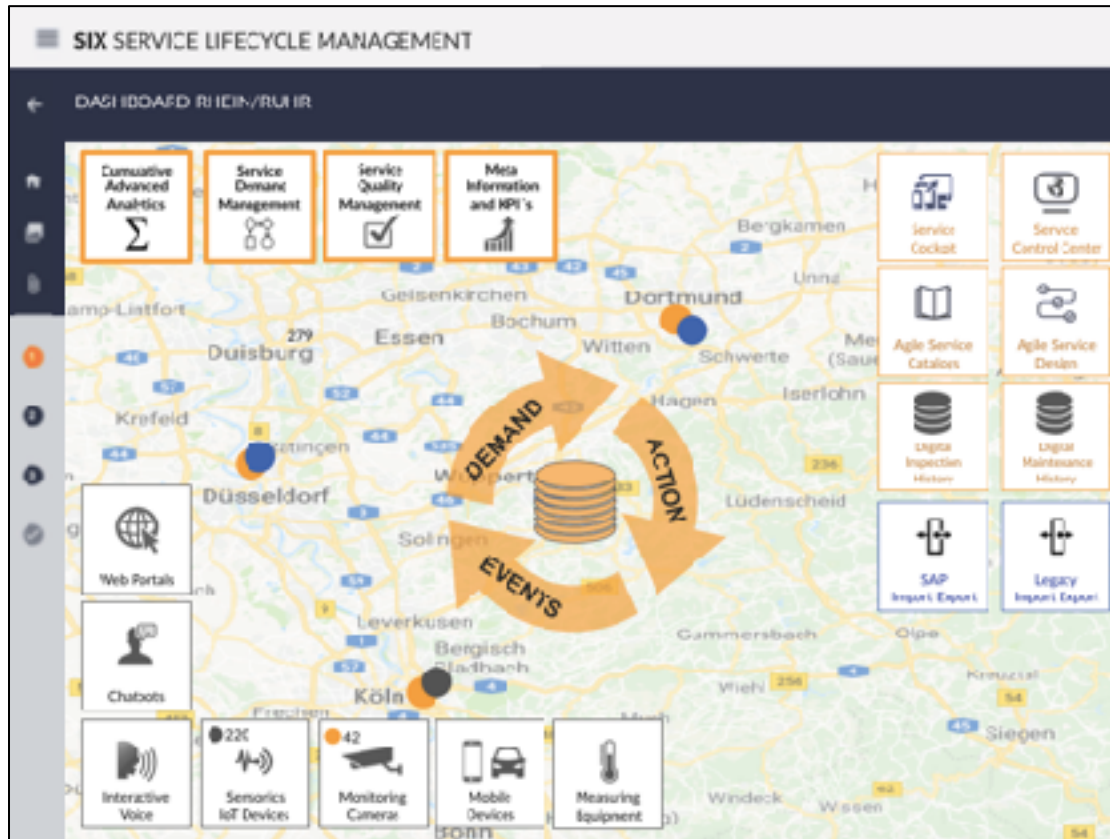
SIX SERVICE LIFECYCLE MANAGEMENT

DASHBOARD RHEIN/RUHR

Cumuative Advanced Analytics
$\Sigma$

Service Demand Management

Service Quality Management

Meta Information and KPI's

Service Cockpit

Service Control Center

Agile Service Catalogs

Agile Service Design

Digital Inspection History

Digital Maintenance History

SAP Import Export

Legacy Import Export

DEMAND

ACTION

EVENTS

Web Portals

Chatbots

Interactive Voice

220
Sensorics IoT Devices

42
Monitoring Cameras

Mobile Devices

Measuring Equipment

Bergkamen
Unna
Gelsenkirchen
Dortmund
Kamp-Lintfort
279
Essen
Bochum
Duisburg
Witten
Schwerte
Iserlohn
Krefeld
Hagen
Düsseldorf
Wuppertal
Lüdenscheid
Solingen
236
Leverkusen
Bergisch Gladbach
Gummersbach
Olpe
Köln
Wiehl
256
Siegen
Windeck
Wissen
Bonn